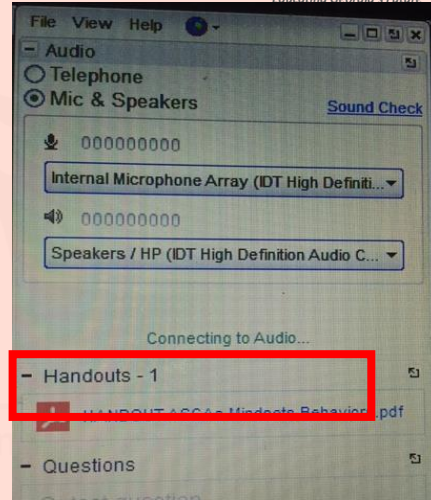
File View Help

– Audio

Telephone

Mic & Speakers

Sound Check

000000000

Internal Microphone Array (IDT High Definiti...

000000000

Speakers / HP (IDT High Definition Audio C...

Connecting to Audio...

– Handouts - 1

HANDOUT ASCA's Mindsets Behavior.pdf

– Questions

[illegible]